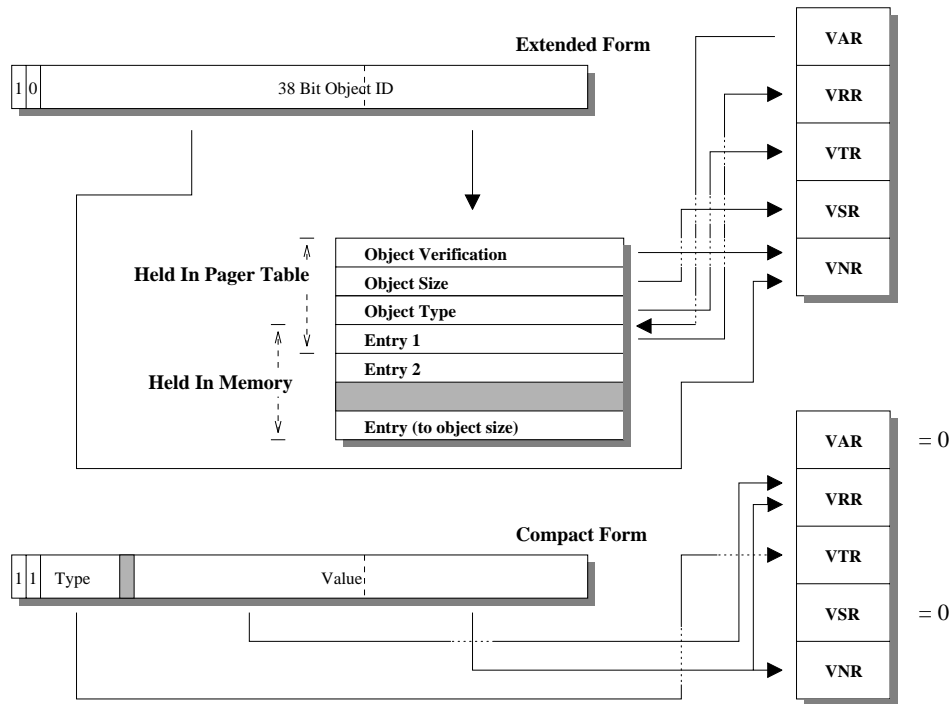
Extended Form

1 0 38 Bit Object ID

VAR
VRR
VTR
VSR
VNR

Held In Pager Table

Held In Memory

Object Verification
Object Size
Object Type
Entry 1
Entry 2

Entry (to object size)

VAR = 0
VRR
VTR
VSR = 0
VNR

Compact Form

1 1 Type Value